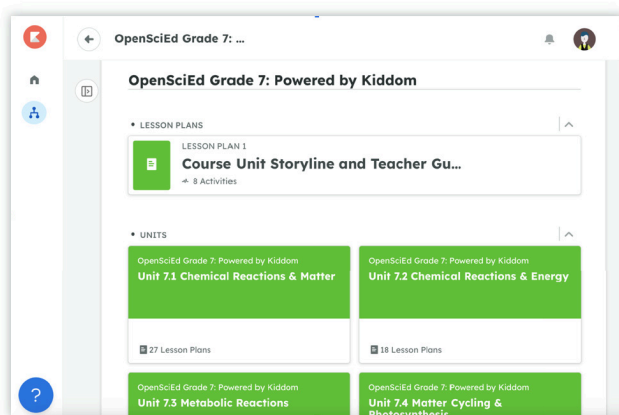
OpenSciEd Grade 7: ...

OpenSciEd Grade 7: Powered by Kiddom

• LESSON PLANS

LESSON PLAN 1
Course Unit Storyline and Teacher Gu...
8 Activities

• UNITS

OpenSciEd Grade 7: Powered by Kiddom
Unit 7.1 Chemical Reactions & Matter
27 Lesson Plans

OpenSciEd Grade 7: Powered by Kiddom
Unit 7.2 Chemical Reactions & Energy
18 Lesson Plans

OpenSciEd Grade 7: Powered by Kiddom
Unit 7.3 Metabolic Reactions

OpenSciEd Grade 7: Powered by Kiddom
Unit 7.4 Matter Cycling & Photosynthesis

?